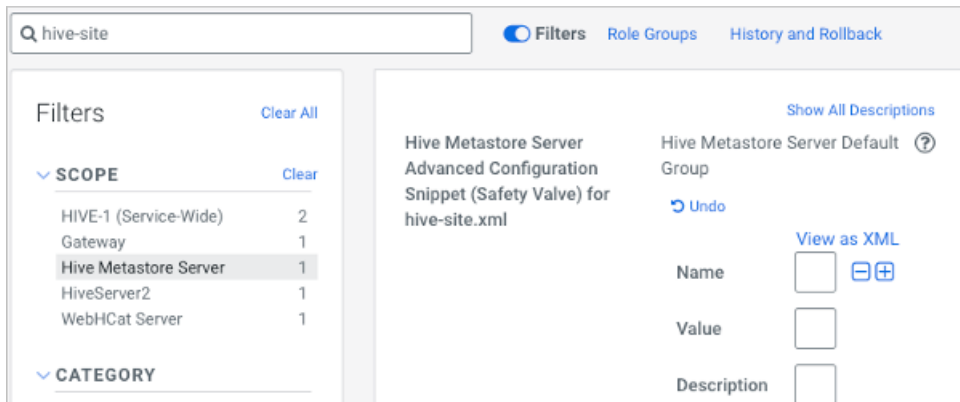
hive-site

Filters Role Groups History and Rollback

Filters Clear All

SCOPE Clear

HIVE-1 (Service-Wide) 2
Gateway 1
Hive Metastore Server 1
HiveServer2 1
WebHCat Server 1

CATEGORY

Show All Descriptions

Hive Metastore Server Advanced Configuration Snippet (Safety Valve) for hive-site.xml

Hive Metastore Server Default Group

Undo

View as XML

Name

Value

Description